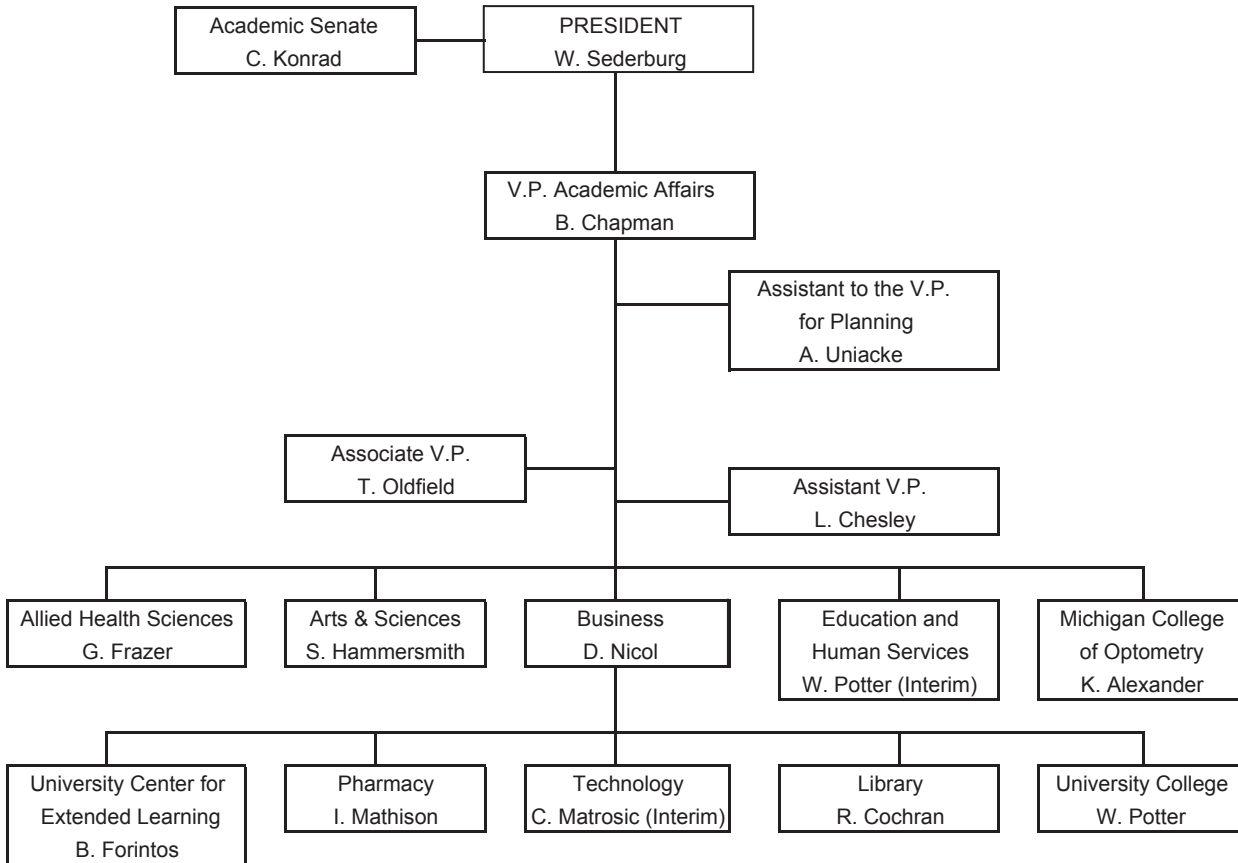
Academic Senate
C. Konrad

PRESIDENT
W. Sederburg

V.P. Academic Affairs
B. Chapman

Assistant to the V.P. for Planning
A. Uniacke

Associate V.P.
T. Oldfield

Assistant V.P.
L. Chesley

Allied Health Sciences
G. Frazer

Arts & Sciences
S. Hammersmith

Business
D. Nicol

Education and Human Services
W. Potter (Interim)

Michigan College of Optometry
K. Alexander

University Center for Extended Learning
B. Forintos

Pharmacy
I. Mathison

Technology
C. Matrosic (Interim)

Library
R. Cochran

University College
W. Potter